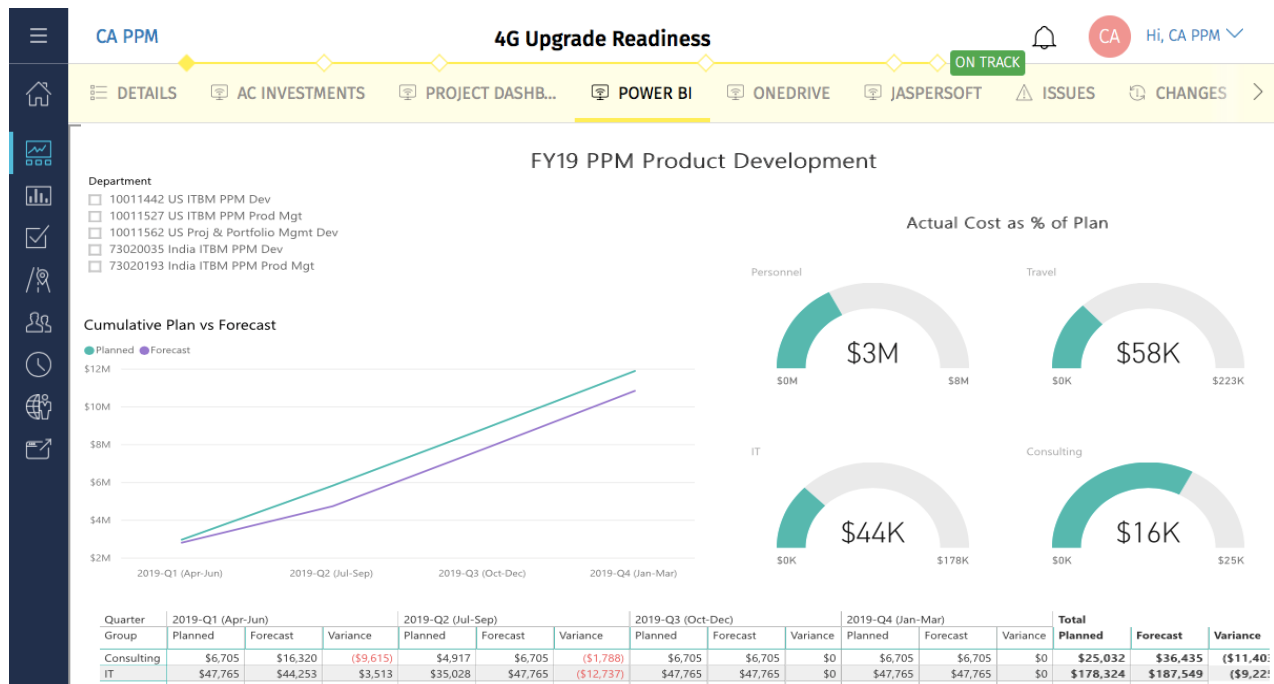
CA PPM

4G Upgrade Readiness

ON TRACK

CA

Hi, CA PPM

DETAILS AC INVESTMENTS PROJECT DASHB... POWER BI ONEDRIVE JASPERSOFT ISSUES CHANGES

FY19 PPM Product Development

Department
10011442 US ITBM PPM Dev
10011527 US ITBM PPM Prod Mgt
10011562 US Proj & Portfolio Mgmt Dev
73020035 India ITBM PPM Dev
73020193 India ITBM PPM Prod Mgt

Actual Cost as % of Plan

Personnel
$3M
$0M $8M

Travel
$58K
$0K $223K

IT
$44K
$0K $178K

Consulting
$16K
$0K $25K

Cumulative Plan vs Forecast
Planned Forecast
$12M
$10M
$8M
$6M
$4M
$2M
2019-Q1 (Apr-Jun) 2019-Q2 (Jul-Sep) 2019-Q3 (Oct-Dec) 2019-Q4 (Jan-Mar)

| Quarter | 2019-Q1 (Apr-Jun) | | | 2019-Q2 (Jul-Sep) | | | 2019-Q3 (Oct-Dec) | | | 2019-Q4 (Jan-Mar) | | | Total | | |
|---|---|---|---|---|---|---|---|---|---|---|---|---|---|---|---|
| Group | Planned | Forecast | Variance | Planned | Forecast | Variance | Planned | Forecast | Variance | Planned | Forecast | Variance | Planned | Forecast | Variance |
| Consulting | $6,705 | $16,320 | ($9,615) | $4,917 | $6,705 | ($1,788) | $6,705 | $6,705 | $0 | $6,705 | $6,705 | $0 | $25,032 | $36,435 | ($11,40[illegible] |
| IT | $47,765 | $44,253 | $3,513 | $35,028 | $47,765 | ($12,737) | $47,765 | $47,765 | $0 | $47,765 | $47,765 | $0 | $178,324 | $187,549 | ($9,22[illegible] |